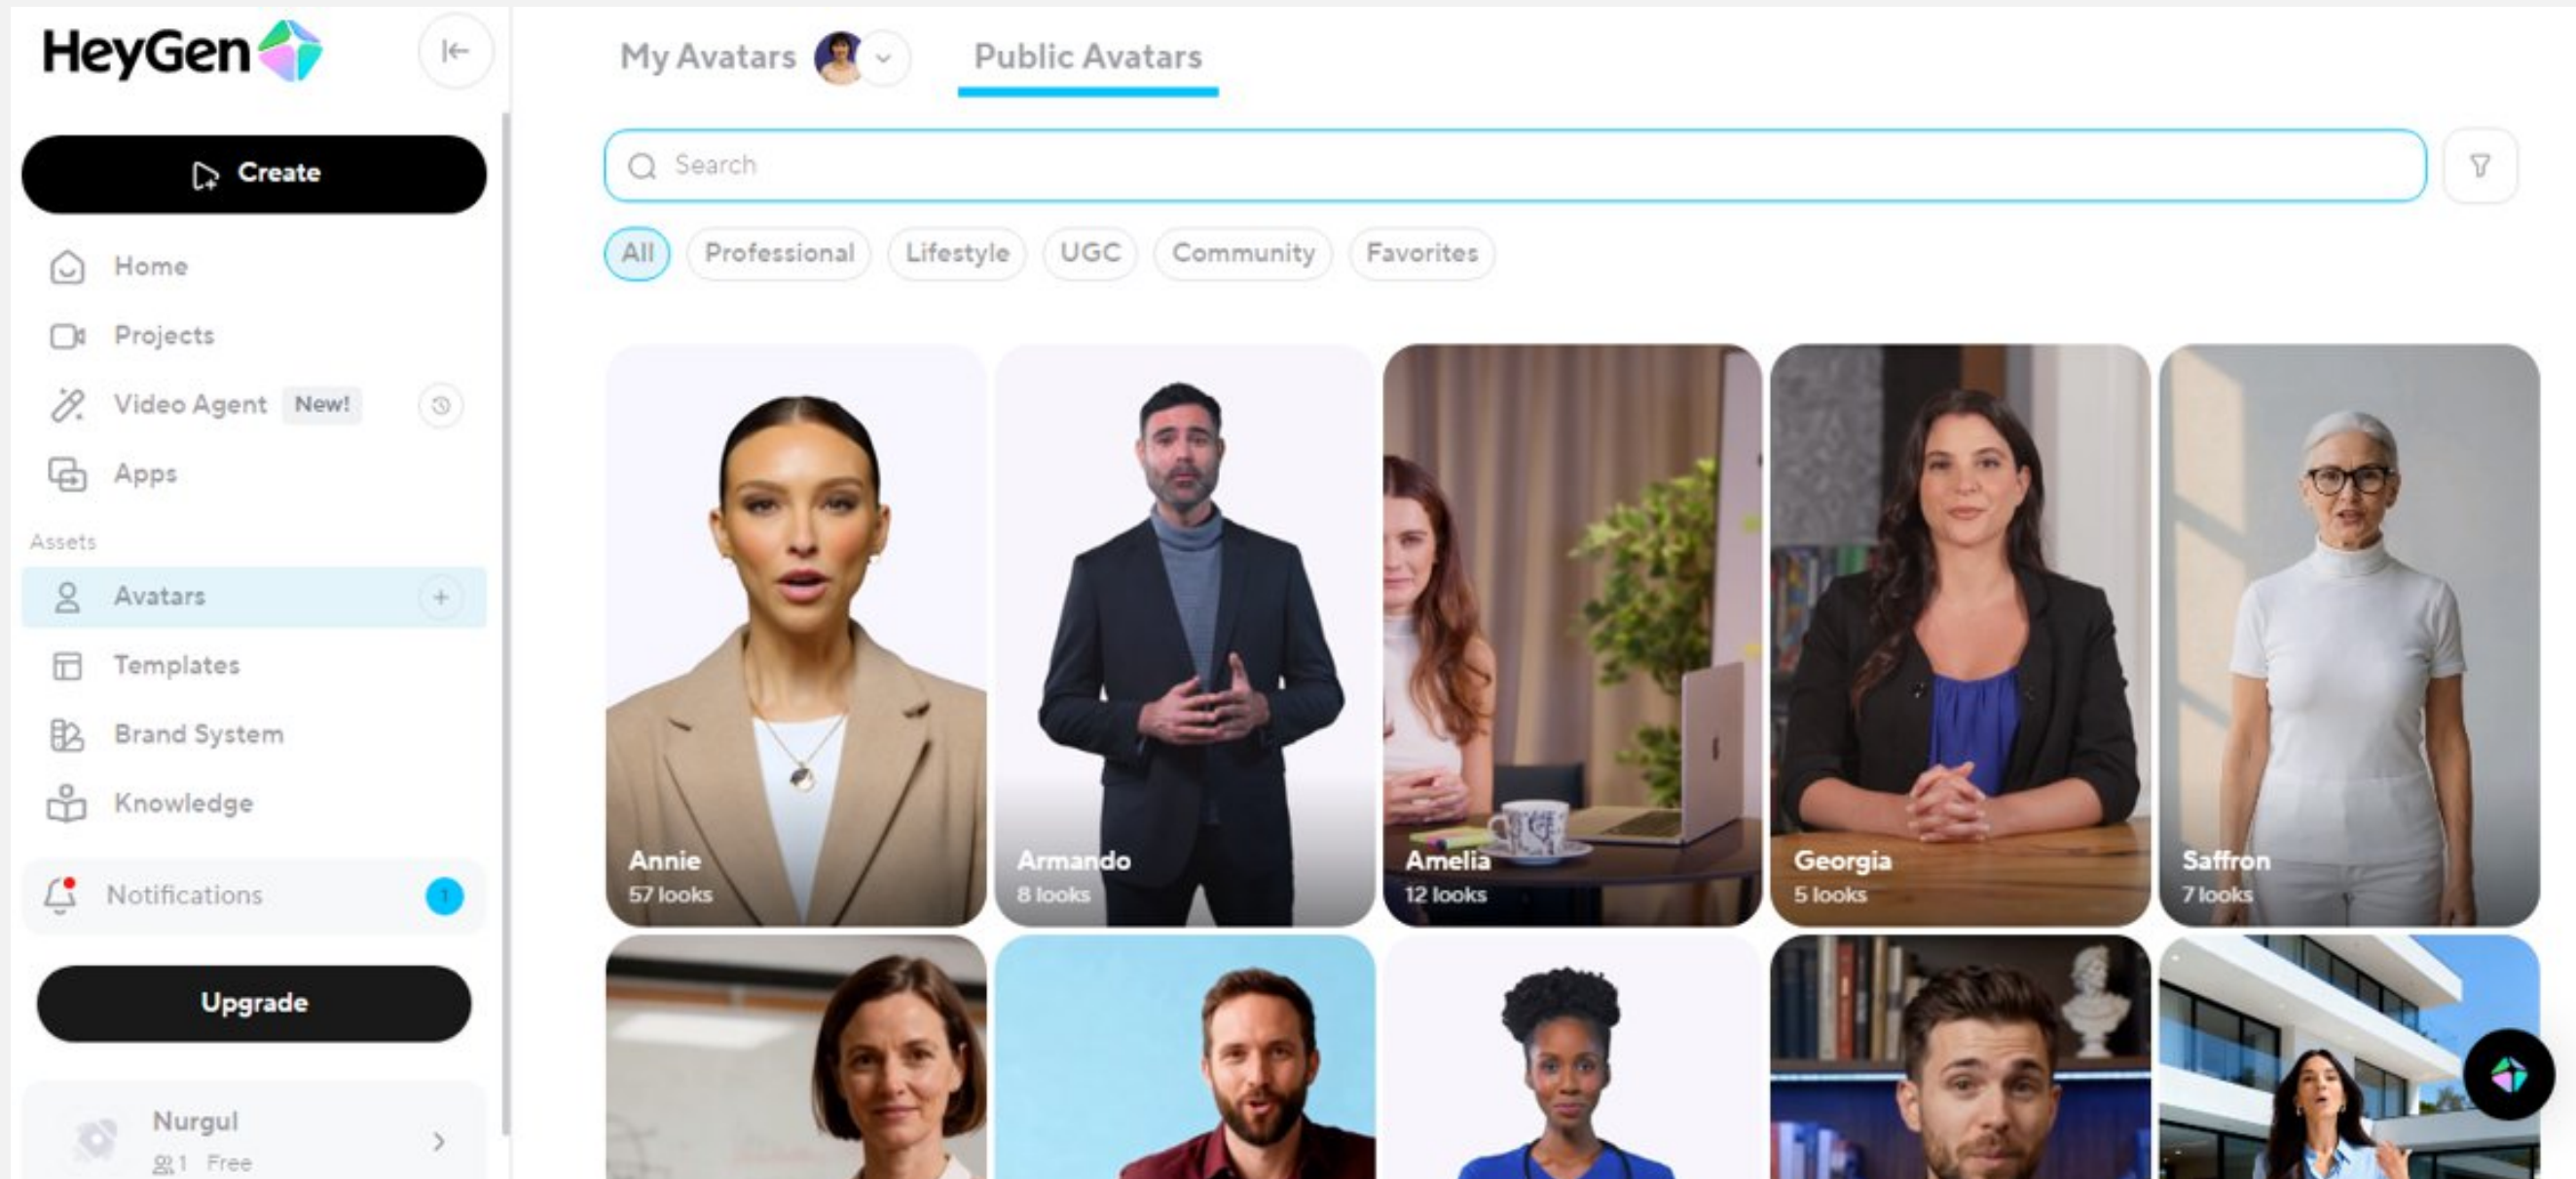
HeyGen

Create

Home

Projects

Video Agent New!

Apps

Assets

Avatars

Templates

Brand System

Knowledge

Notifications 1

Upgrade

Nurgul
1 Free

My Avatars

Public Avatars

Search

All Professional Lifestyle UGC Community Favorites

Annie
57 looks

Armando
8 looks

Amelia
12 looks

Georgia
5 looks

Saffron
7 looks